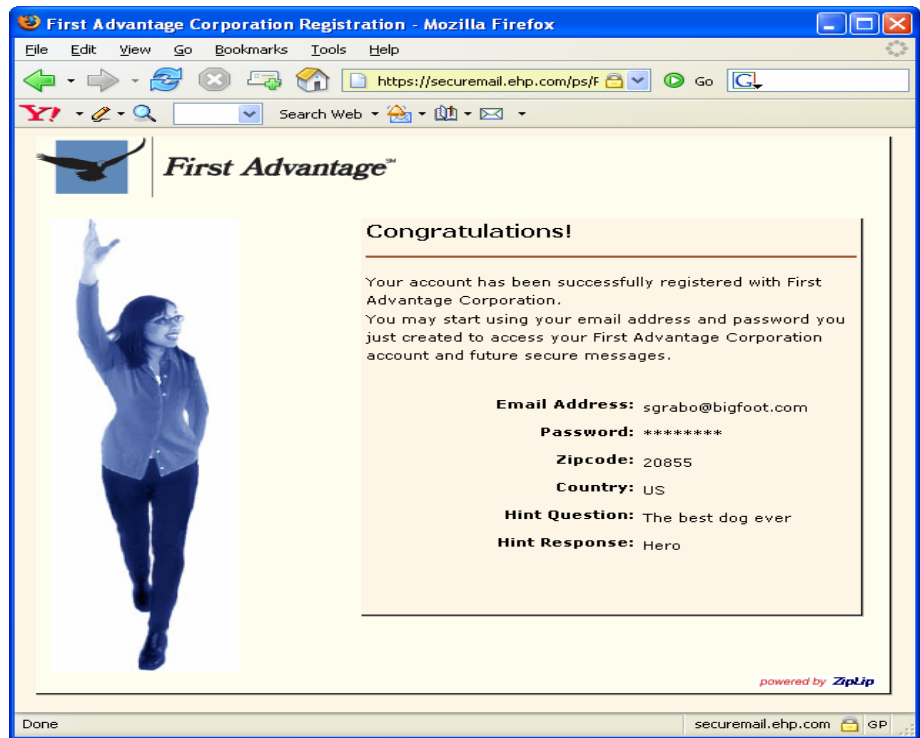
First Advantage Corporation Registration - Mozilla Firefox

File Edit View Go Bookmarks Tools Help

https://securemail.ehp.com/ps/F Go

Y! Search Web

First Advantage℠

Congratulations!

Your account has been successfully registered with First Advantage Corporation.
You may start using your email address and password you just created to access your First Advantage Corporation account and future secure messages.

| | |
|---|---|
| Email Address: | sgrabo@bigfoot.com |
| Password: | ******** |
| Zipcode: | 20855 |
| Country: | US |
| Hint Question: | The best dog ever |
| Hint Response: | Hero |

powered by ZipLip

Done securemail.ehp.com GP